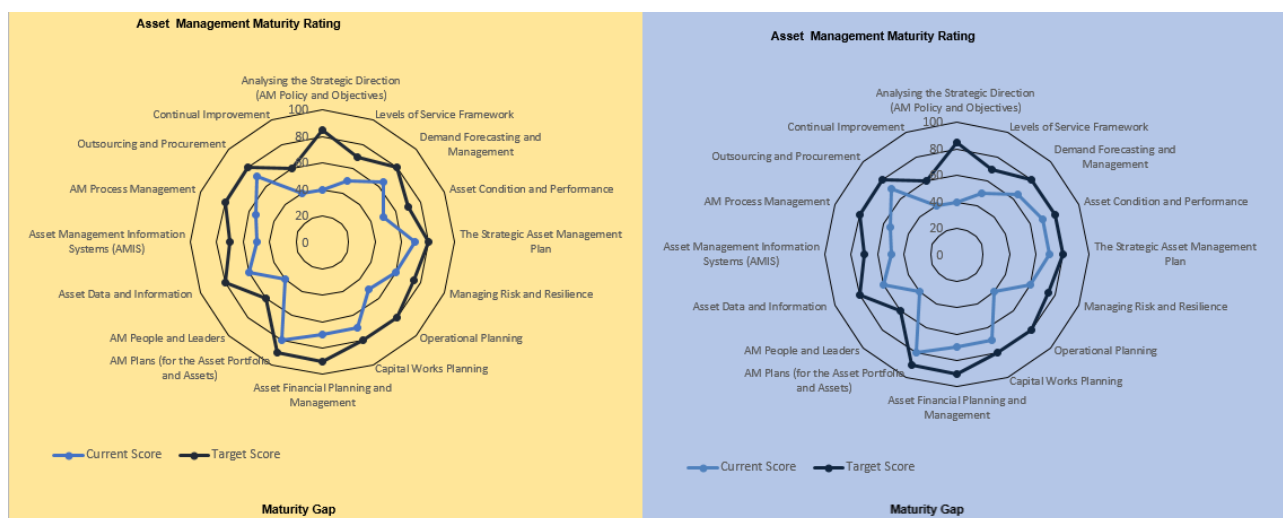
Asset Management Maturity Rating

Analysing the Strategic Direction (AM Policy and Objectives)
Levels of Service Framework
Demand Forecasting and Management
Asset Condition and Performance
The Strategic Asset Management Plan
Managing Risk and Resilience
Operational Planning
Capital Works Planning
Asset Financial Planning and Management
AM Plans (for the Asset Portfolio and Assets)
AM People and Leaders
Asset Data and Information
Asset Management Information Systems (AMIS)
AM Process Management
Outsourcing and Procurement
Continual Improvement

100
80
60
40
20
0

Current Score
Target Score

Maturity Gap

Asset Management Maturity Rating

Analysing the Strategic Direction (AM Policy and Objectives)
Levels of Service Framework
Demand Forecasting and Management
Asset Condition and Performance
The Strategic Asset Management Plan
Managing Risk and Resilience
Operational Planning
Capital Works Planning
Asset Financial Planning and Management
AM Plans (for the Asset Portfolio and Assets)
AM People and Leaders
Asset Data and Information
Asset Management Information Systems (AMIS)
AM Process Management
Outsourcing and Procurement
Continual Improvement

100
80
60
40
20
0

Current Score
Target Score

Maturity Gap